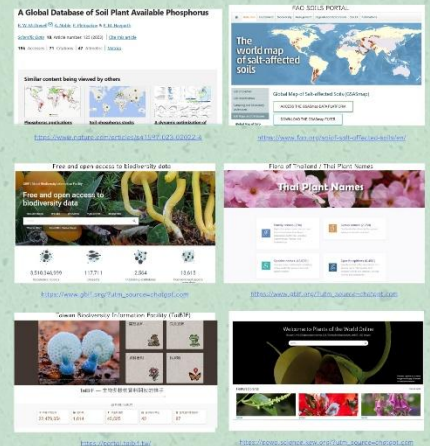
A Global Database of Soil Plant Available Phosphorus

Similar content being viewed by others

https://www.nature.com/articles/s41597-023-02022-4

FAO SOILS PORTAL

The world map of salt-affected soils

Global Map of Salt-affected Soils (GSASmap)

ACCESS THE GSASMAP

DOWNLOAD THE GSASMAP

https://www.fao.org/soils-portal/soil-degradation-restoration/global-soil-health-indicators-and-assessment/global-map-of-salt-affected-soils/en/

Free and open access to biodiversity data

Free and open access to biodiversity data

https://www.gbif.org/?utm_source=chatgpt.com

Flora of Thailand / Thai Plant Names

Thai Plant Names

https://www.dnp.go.th/?utm_source=chatgpt.com

Taiwan Biodiversity Information Facility (TaiBIF)

TaiBIF

https://portal.taibif.tw/

Welcome to Plants of the World Online

https://powo.science.kew.org/?utm_source=chatgpt.com